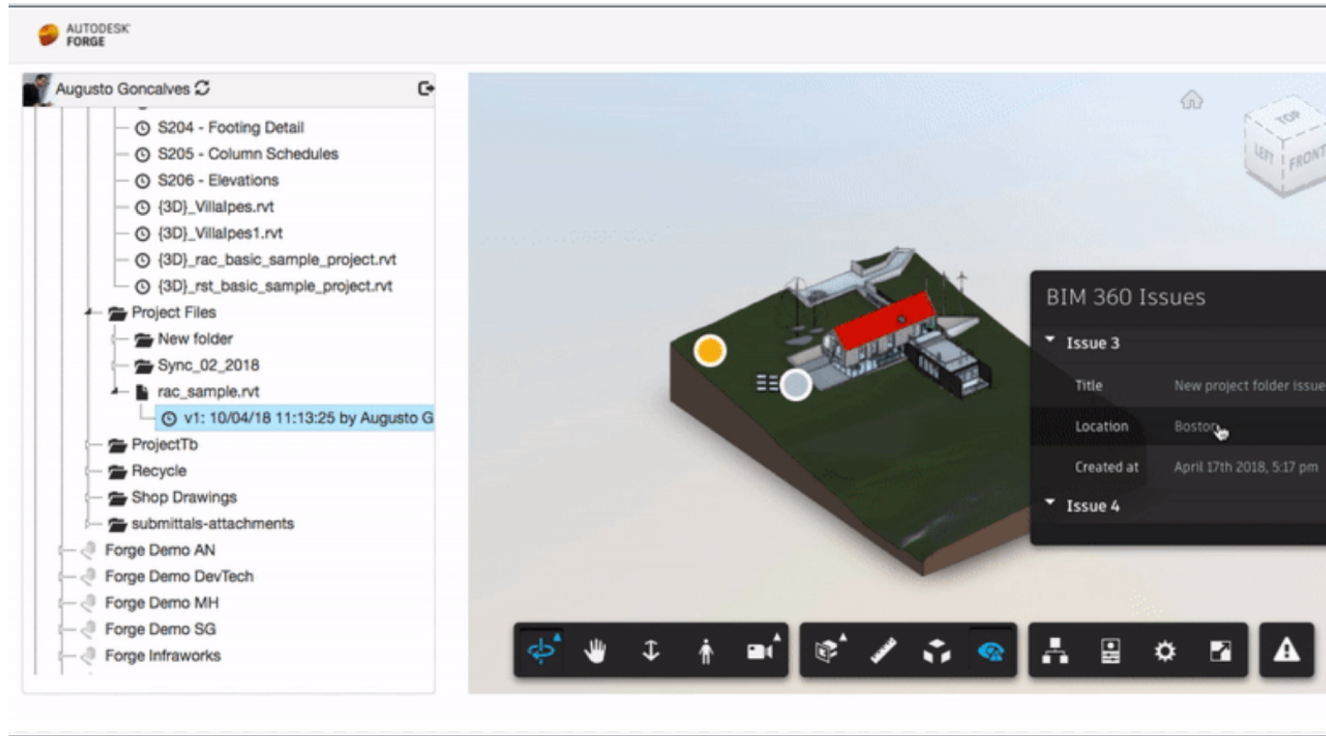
AUTODESK FORGE

Augusto Goncalves

S204 - Footing Detail
S205 - Column Schedules
S206 - Elevations
{3D}_Villalpes.rvt
{3D}_Villalpes1.rvt
{3D}_rac_basic_sample_project.rvt
{3D}_rst_basic_sample_project.rvt
Project Files
New folder
Sync_02_2018
rac_sample.rvt
v1: 10/04/18 11:13:25 by Augusto G
ProjectTb
Recycle
Shop Drawings
submittals-attachments
Forge Demo AN
Forge Demo DevTech
Forge Demo MH
Forge Demo SG
Forge Infraworks

TOP
LEFT
FRONT

BIM 360 Issues
Issue 3
Title New project folder issue
Location Boston
Created at April 17th 2018, 5:17 pm
Issue 4